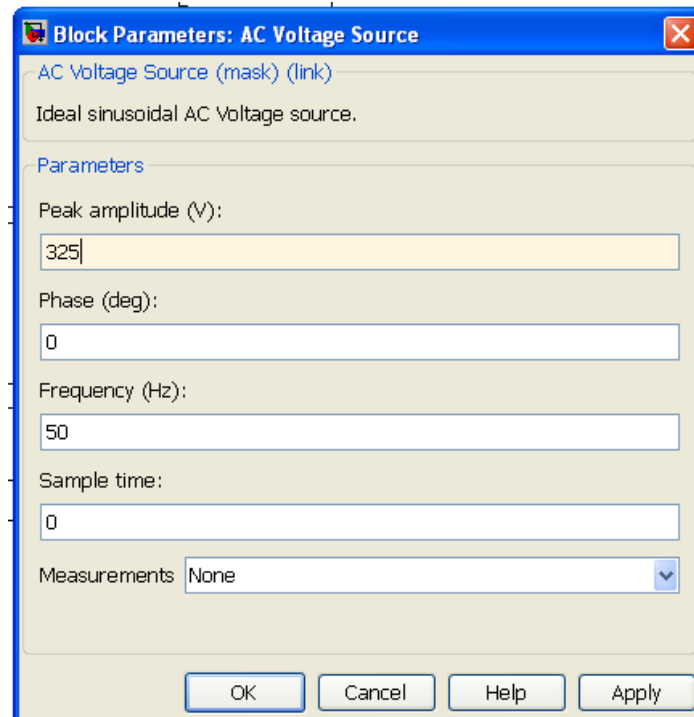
Block Parameters: AC Voltage Source

AC Voltage Source (mask) (link)

Ideal sinusoidal AC Voltage source.

Parameters

Peak amplitude (V):

325

Phase (deg):

0

Frequency (Hz):

50

Sample time:

0

Measurements None

OK Cancel Help Apply